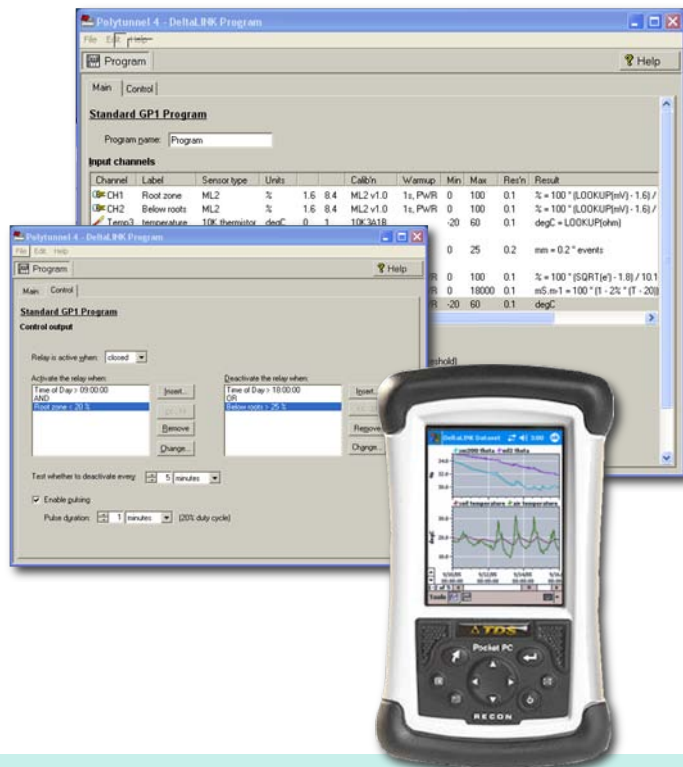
Polytunnel 4 - DeltaLINK Program
File Edit Help
Program
Help
Main Control
Standard GP1 Program
Program name: Program
Input channels

| Channel | Label | Sensor type | Units | | | Calib'n | Warmup | Min | Max | Res'n | Result |
|---|---|---|---|---|---|---|---|---|---|---|---|
| CH1 | Root zone | ML2 | % | 1.6 | 8.4 | ML2 v1.0 | 1s, PWR | 0 | 100 | 0.1 | % = 100 * (LOOKUP(mV) - 1.6) / |
| CH2 | Below roots | ML2 | % | 1.6 | 8.4 | ML2 v1.0 | 1s, PWR | 0 | 100 | 0.1 | % = 100 * (LOOKUP(mV) - 1.6) / |
| Temp3 | temperature | 10K thermistor | degC | 0 | 1 | 10K3A1B | | -20 | 60 | 0.1 | degC = LOOKUP(ohm) |
| | | | | | | | | 0 | 25 | 0.2 | mm = 0.2 * events |
| | | | | | | | R | 0 | 100 | 0.1 | % = 100 * (SQRT(e') - 1.8) / 10.1 |
| | | | | | | | R | 0 | 18000 | 0.1 | mS.m-1 = 100 * (1 - 2% * (T - 20)) |
| | | | | | | | R | -20 | 60 | 0.1 | degC |

shold)

Polytunnel 4 - DeltaLINK Program
File Edit Help
Program
Help
Main Control
Standard GP1 Program
Control output
Relay is active when: closed
Activate the relay when:
Time of Day > 09:00:00
AND
Root zone < 20 %
Insert...
Remove
Change...
Deactivate the relay when:
Time of Day > 18:00:00
OR
Below roots > 25 %
Insert...
Remove
Change...
Test whether to deactivate every: 5 minutes
Enable pulsing
Pulse duration: 1 minutes (20% duty cycle)

DeltaLINK Dataset
3:00
ec200 theta
soil theta
soil temperature
air temperature
degC
Tools
TDS
Pocket PC
RECON